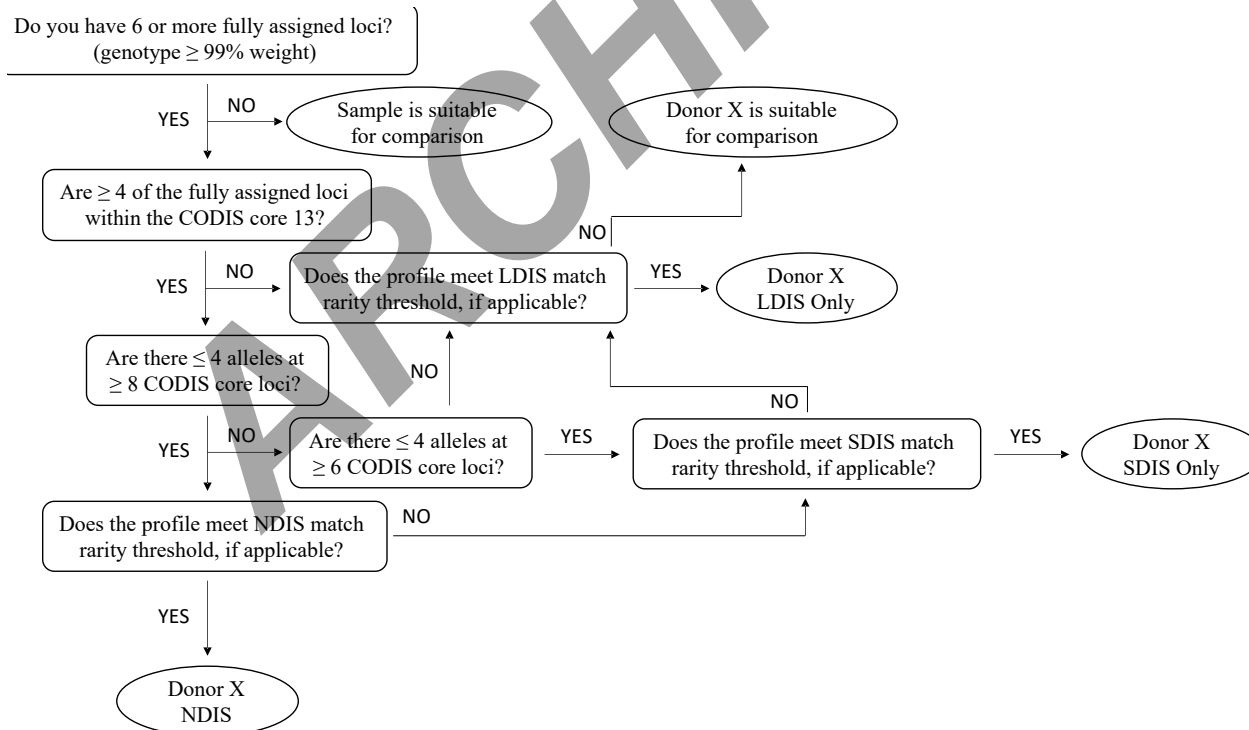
Do you have 6 or more fully assigned loci? (genotype $\geq$ 99% weight)

YES

NO

Sample is suitable for comparison

Donor X is suitable for comparison

Are $\geq$ 4 of the fully assigned loci within the CODIS core 13?

NO

YES

NO

Does the profile meet LDIS match rarity threshold, if applicable?

YES

Donor X LDIS Only

Are there $\leq$ 4 alleles at $\geq$ 8 CODIS core loci?

NO

NO

YES

NO

Are there $\leq$ 4 alleles at $\geq$ 6 CODIS core loci?

YES

Does the profile meet SDIS match rarity threshold, if applicable?

YES

Donor X SDIS Only

Does the profile meet NDIS match rarity threshold, if applicable?

NO

YES

Donor X NDIS

APCH